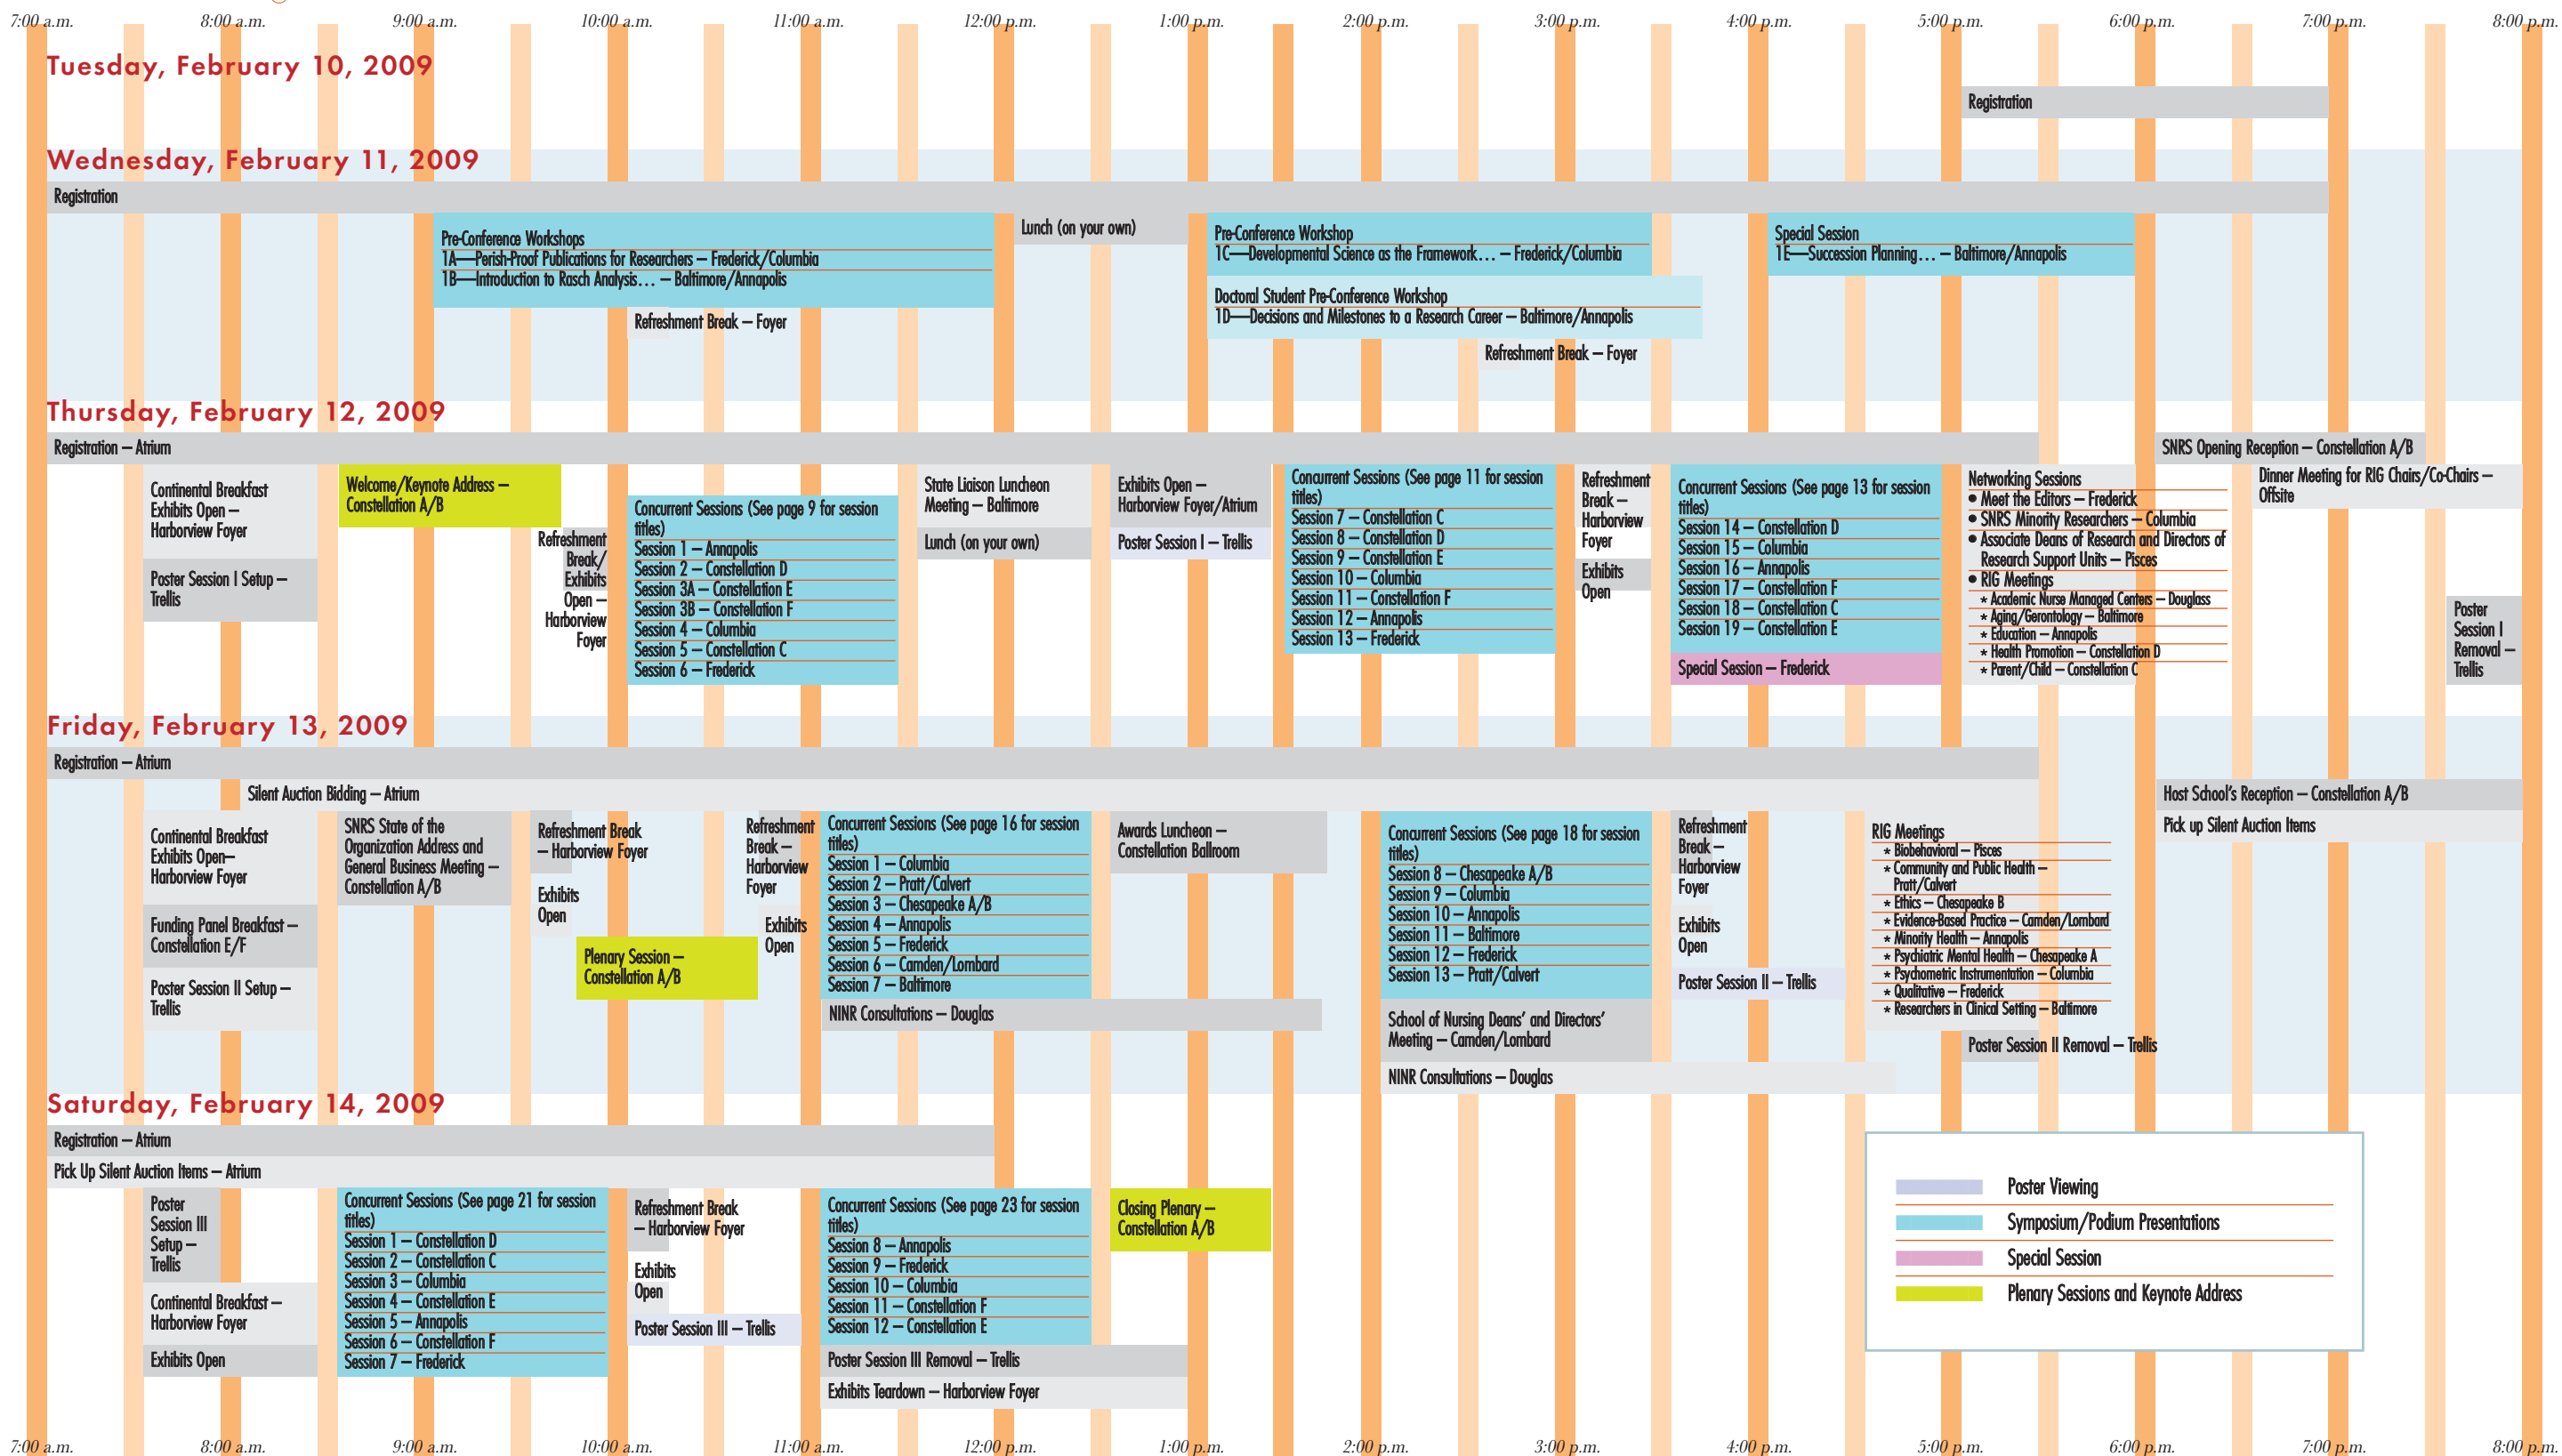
7:00 a.m. 8:00 a.m. 9:00 a.m. 10:00 a.m. 11:00 a.m. 12:00 p.m. 1:00 p.m. 2:00 p.m. 3:00 p.m. 4:00 p.m. 5:00 p.m. 6:00 p.m. 7:00 p.m. 8:00 p.m.

Tuesday, February 10, 2009

Registration

Wednesday, February 11, 2009

Registration

Pre-Conference Workshops
1A—Perish-Proof Publications for Researchers – Frederick/Columbia
1B—Introduction to Rasch Analysis… – Baltimore/Annapolis

Refreshment Break – Foyer

Lunch (on your own)

Pre-Conference Workshop
1C—Developmental Science as the Framework… – Frederick/Columbia

Doctoral Student Pre-Conference Workshop
1D—Decisions and Milestones to a Research Career – Baltimore/Annapolis

Refreshment Break – Foyer

Special Session
1E—Succession Planning… – Baltimore/Annapolis

Thursday, February 12, 2009

Registration – Atrium

SNRS Opening Reception – Constellation A/B

Continental Breakfast
Exhibits Open – Harborview Foyer

Poster Session I Setup – Trellis

Welcome/Keynote Address – Constellation A/B

Refreshment Break/ Exhibits Open – Harborview Foyer

Concurrent Sessions (See page 9 for session titles)
Session 1 – Annapolis
Session 2 – Constellation D
Session 3A – Constellation E
Session 3B – Constellation F
Session 4 – Columbia
Session 5 – Constellation C
Session 6 – Frederick

State Liaison Luncheon Meeting – Baltimore

Lunch (on your own)

Exhibits Open – Harborview Foyer/Atrium

Poster Session I – Trellis

Concurrent Sessions (See page 11 for session titles)
Session 7 – Constellation C
Session 8 – Constellation D
Session 9 – Constellation E
Session 10 – Columbia
Session 11 – Constellation F
Session 12 – Annapolis
Session 13 – Frederick

Refreshment Break – Harborview Foyer

Exhibits Open

Concurrent Sessions (See page 13 for session titles)
Session 14 – Constellation D
Session 15 – Columbia
Session 16 – Annapolis
Session 17 – Constellation F
Session 18 – Constellation C
Session 19 – Constellation E

Special Session – Frederick

Networking Sessions
• Meet the Editors – Frederick
• SNRS Minority Researchers – Columbia
• Associate Deans of Research and Directors of Research Support Units – Pisces
• RIG Meetings
* Academic Nurse Managed Centers – Douglass
* Aging/Gerontology – Baltimore
* Education – Annapolis
* Health Promotion – Constellation D
* Parent/Child – Constellation C

Dinner Meeting for RIG Chairs/Co-Chairs – Offsite

Poster Session I Removal – Trellis

Friday, February 13, 2009

Registration – Atrium

Silent Auction Bidding – Atrium

Host School's Reception – Constellation A/B

Pick up Silent Auction Items

Continental Breakfast
Exhibits Open– Harborview Foyer

Funding Panel Breakfast – Constellation E/F

Poster Session II Setup – Trellis

SNRS State of the Organization Address and General Business Meeting – Constellation A/B

Refreshment Break – Harborview Foyer

Exhibits Open

Plenary Session – Constellation A/B

Refreshment Break – Harborview Foyer

Exhibits Open

Concurrent Sessions (See page 16 for session titles)
Session 1 – Columbia
Session 2 – Pratt/Calvert
Session 3 – Chesapeake A/B
Session 4 – Annapolis
Session 5 – Frederick
Session 6 – Camden/Lombard
Session 7 – Baltimore

NINR Consultations – Douglas

Awards Luncheon – Constellation Ballroom

Concurrent Sessions (See page 18 for session titles)
Session 8 – Chesapeake A/B
Session 9 – Columbia
Session 10 – Annapolis
Session 11 – Baltimore
Session 12 – Frederick
Session 13 – Pratt/Calvert

School of Nursing Deans' and Directors' Meeting – Camden/Lombard

NINR Consultations – Douglas

Refreshment Break – Harborview Foyer

Exhibits Open

Poster Session II – Trellis

RIG Meetings
* Biobehavioral – Pisces
* Community and Public Health – Pratt/Calvert
* Ethics – Chesapeake B
* Evidence-Based Practice – Camden/Lombard
* Minority Health – Annapolis
* Psychiatric Mental Health – Chesapeake A
* Psychometric Instrumentation – Columbia
* Qualitative – Frederick
* Researchers in Clinical Setting – Baltimore

Poster Session II Removal – Trellis

Saturday, February 14, 2009

Registration – Atrium

Pick Up Silent Auction Items – Atrium

Poster Session III Setup – Trellis

Continental Breakfast – Harborview Foyer

Exhibits Open

Concurrent Sessions (See page 21 for session titles)
Session 1 – Constellation D
Session 2 – Constellation C
Session 3 – Columbia
Session 4 – Constellation E
Session 5 – Annapolis
Session 6 – Constellation F
Session 7 – Frederick

Refreshment Break – Harborview Foyer

Exhibits Open

Poster Session III – Trellis

Concurrent Sessions (See page 23 for session titles)
Session 8 – Annapolis
Session 9 – Frederick
Session 10 – Columbia
Session 11 – Constellation F
Session 12 – Constellation E

Poster Session III Removal – Trellis

Exhibits Teardown – Harborview Foyer

Closing Plenary – Constellation A/B

Poster Viewing
Symposium/Podium Presentations
Special Session
Plenary Sessions and Keynote Address

7:00 a.m. 8:00 a.m. 9:00 a.m. 10:00 a.m. 11:00 a.m. 12:00 p.m. 1:00 p.m. 2:00 p.m. 3:00 p.m. 4:00 p.m. 5:00 p.m. 6:00 p.m. 7:00 p.m. 8:00 p.m.